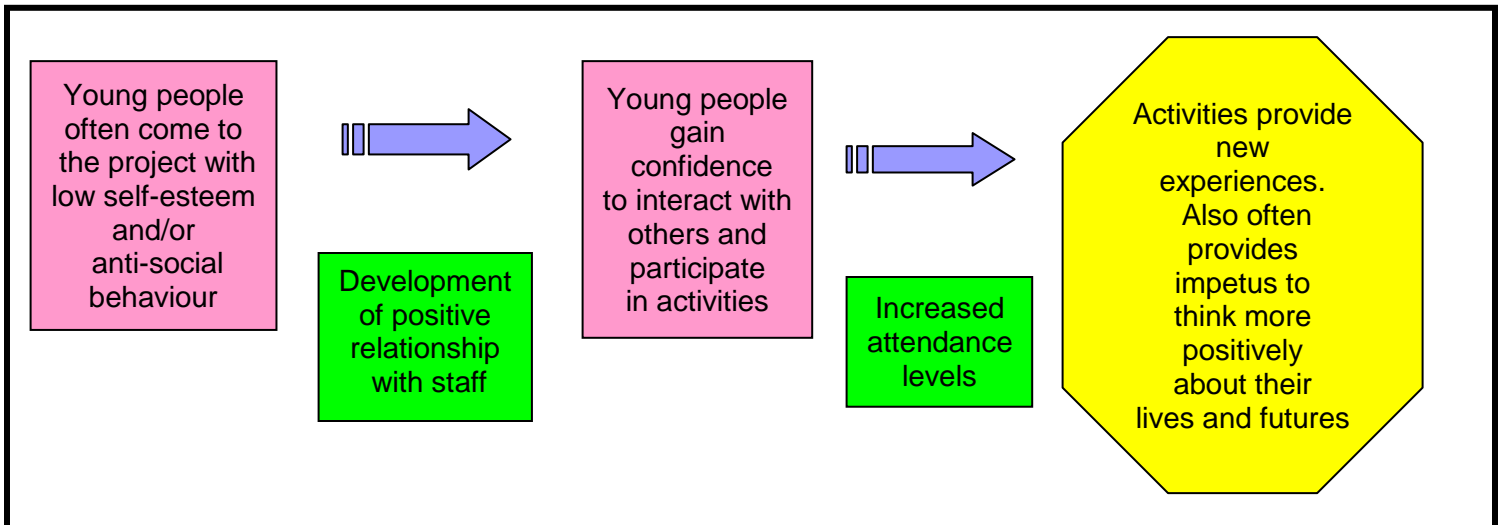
Young people often come to the project with low self-esteem and/or anti-social behaviour

Development of positive relationship with staff

Young people gain confidence to interact with others and participate in activities

Increased attendance levels

Activities provide new experiences. Also often provides impetus to think more positively about their lives and futures